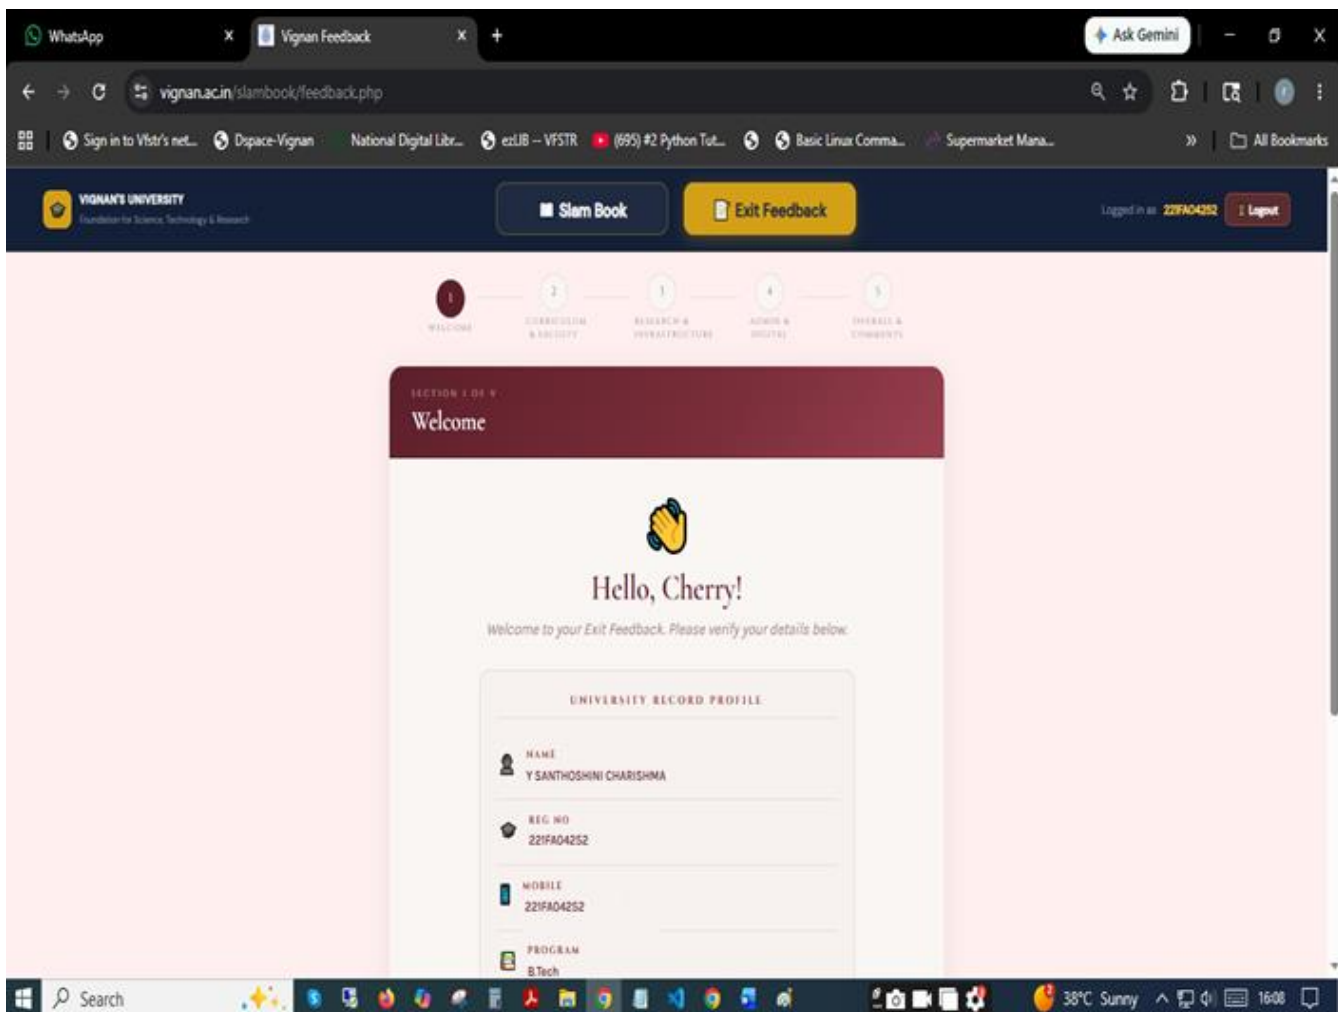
WhatsApp
Vignan Feedback
Ask Gemini
vignan.ac.in/slambook/feedback.php
Sign in to Vfstr's net... Dspace-Vignan National Digital Libr... ezLIB – VFSTR (695) #2 Python Tut... Basic Linux Comma... Supermarket Mana... » All Bookmarks

VIGNAN'S UNIVERSITY
Foundation for Science, Technology & Research
Slam Book
Exit Feedback
Logged in as 221FA04252 Logout

1 WELCOME
2 CURRICULUM & FACULTY
3 RESEARCH & INFRASTRUCTURE
4 ADMIN & DIGITAL
5 OVERALL & COMMENTS

SECTION 1 OF 5
Welcome

Hello, Cherry!
Welcome to your Exit Feedback. Please verify your details below.

UNIVERSITY RECORD PROFILE
NAME
Y SANTHOSHINI CHARISHMA
REG NO
221FA04252
MOBILE
221FA04252
PROGRAM
B.Tech

Search
38°C Sunny 16:08